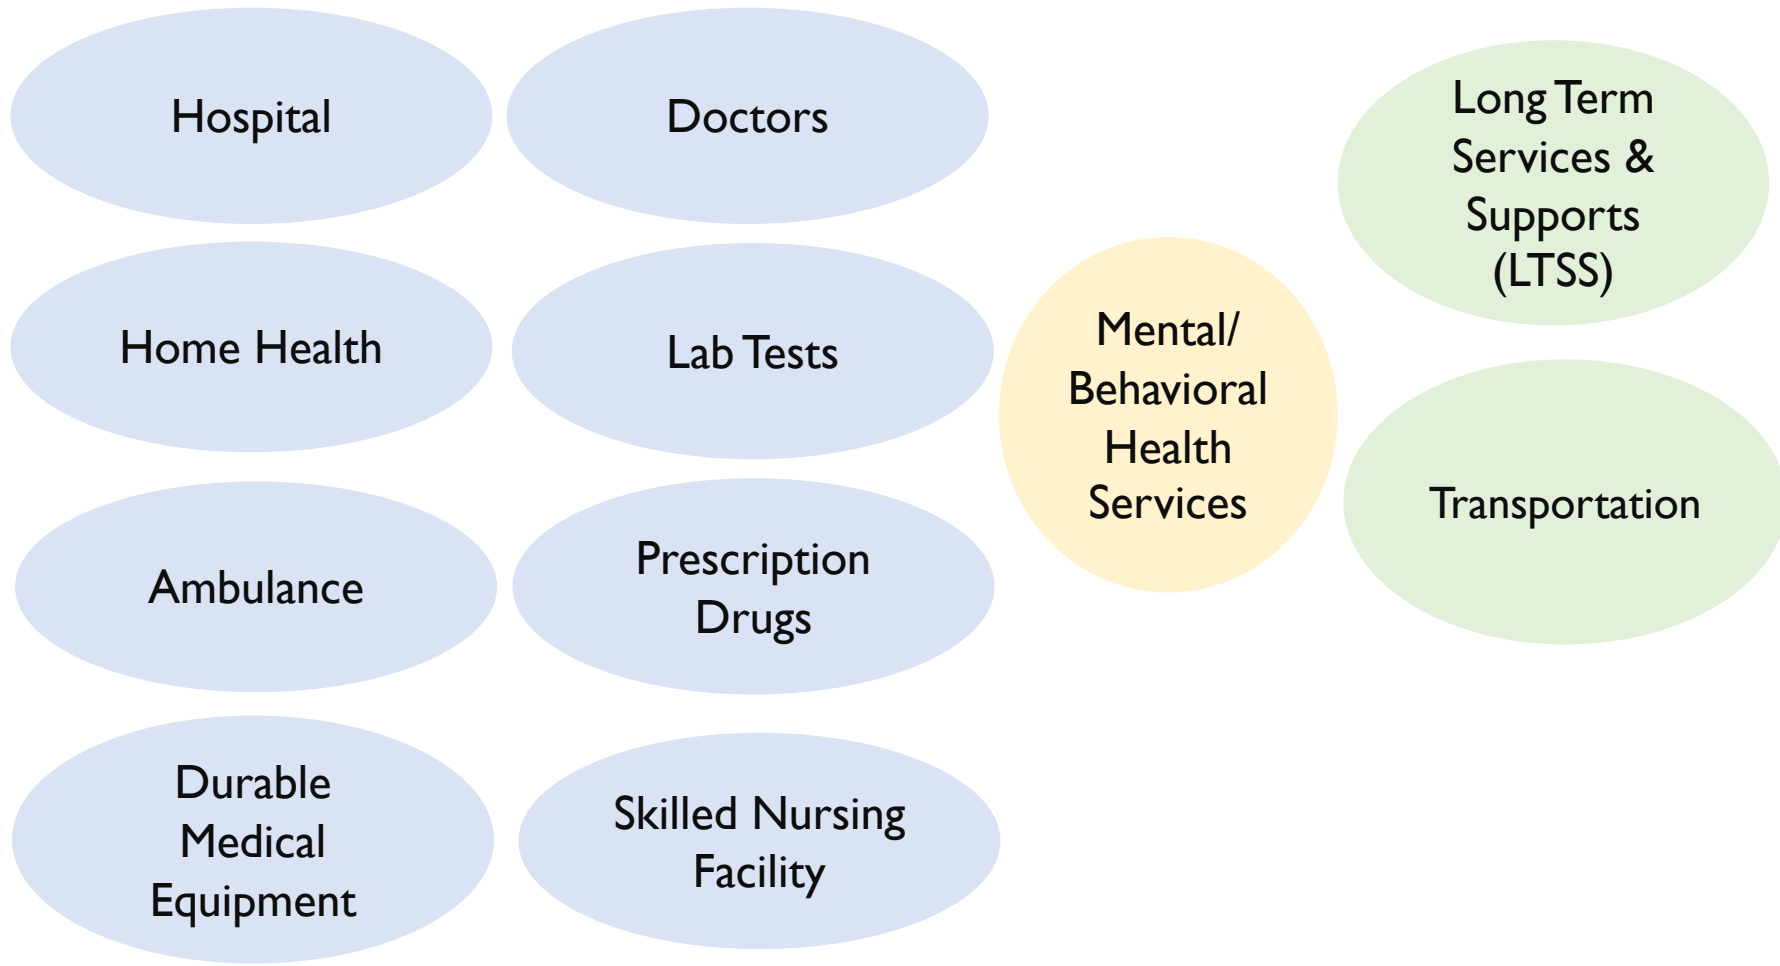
Hospital

Doctors

Home Health

Lab Tests

Ambulance

Prescription Drugs

Durable Medical Equipment

Skilled Nursing Facility

Mental/ Behavioral Health Services

Long Term Services & Supports (LTSS)

Transportation